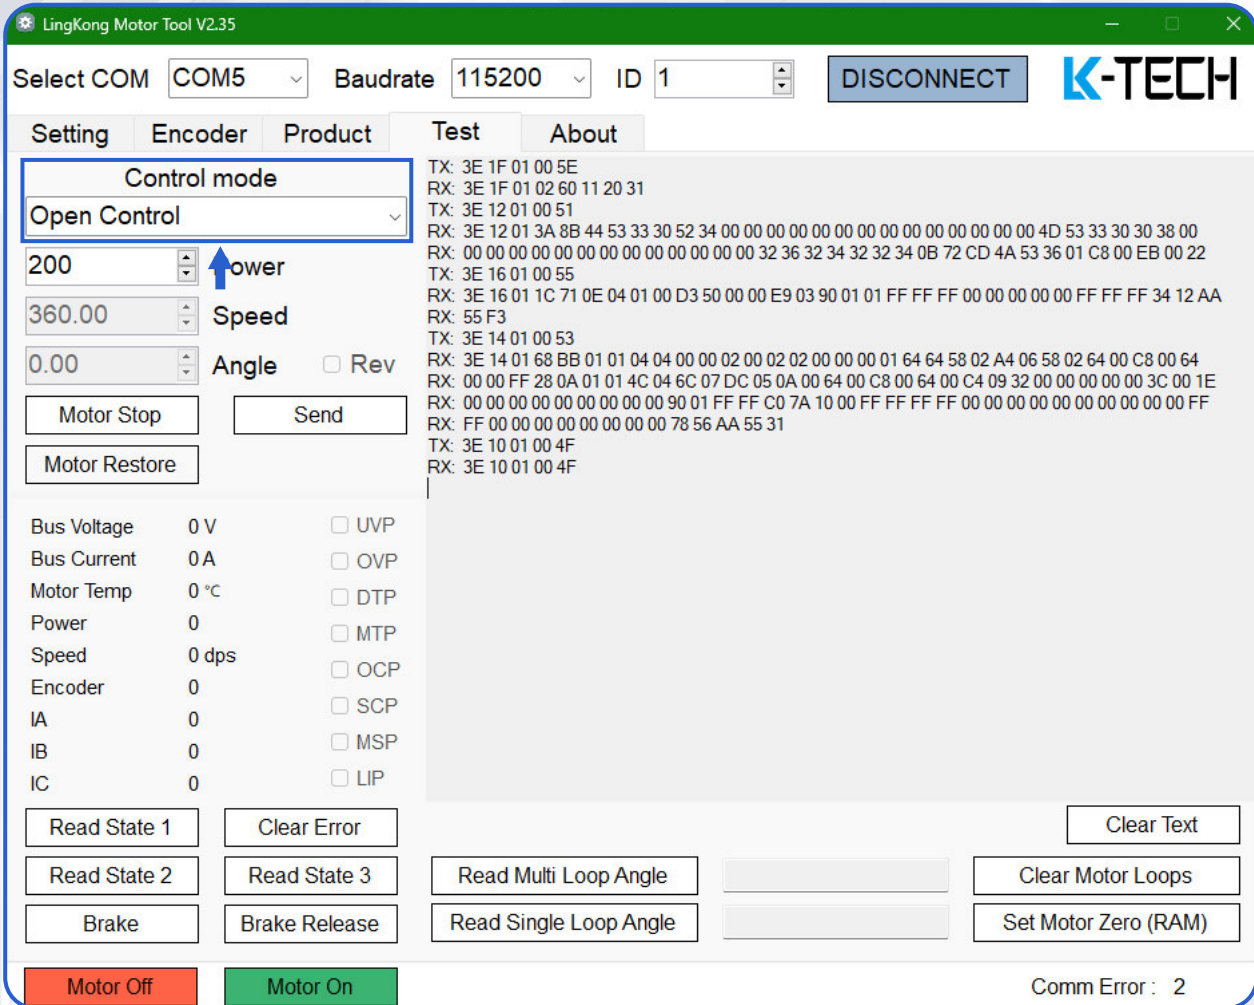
LingKong Motor Tool V2.35

Select COM COM5 Baudrate 115200 ID 1 DISCONNECT K-TECH

Setting Encoder Product Test About

Control mode
Open Control

200 Power
360.00 Speed
0.00 Angle Rev

Motor Stop Send
Motor Restore

TX: 3E 1F 01 00 5E
RX: 3E 1F 01 02 60 11 20 31
TX: 3E 12 01 00 51
RX: 3E 12 01 3A 8B 44 53 33 30 52 34 00 00 00 00 00 00 00 00 00 00 00 00 00 00 00 4D 53 33 30 30 38 00
RX: 00 00 00 00 00 00 00 00 00 00 00 00 00 32 36 32 34 32 32 34 0B 72 CD 4A 53 36 01 C8 00 EB 00 22
TX: 3E 16 01 00 55
RX: 3E 16 01 1C 71 0E 04 01 00 D3 50 00 00 E9 03 90 01 01 FF FF FF 00 00 00 00 00 FF FF FF 34 12 AA
RX: 55 F3
TX: 3E 14 01 00 53
RX: 3E 14 01 68 BB 01 01 04 04 00 00 02 00 02 02 00 00 00 01 64 64 58 02 A4 06 58 02 64 00 C8 00 64
RX: 00 00 FF 28 0A 01 01 4C 04 6C 07 DC 05 0A 00 64 00 C8 00 64 00 C4 09 32 00 00 00 00 00 3C 00 1E
RX: 00 00 00 00 00 00 00 00 00 00 90 01 FF FF C0 7A 10 00 FF FF FF FF 00 00 00 00 00 00 00 00 00 00 FF
RX: FF 00 00 00 00 00 00 00 00 78 56 AA 55 31
TX: 3E 10 01 00 4F
RX: 3E 10 01 00 4F

Bus Voltage 0 V
Bus Current 0 A
Motor Temp 0 ℃
Power 0
Speed 0 dps
Encoder 0
IA 0
IB 0
IC 0

UVP
OVP
DTP
MTP
OCP
SCP
MSP
LIP

Read State 1 Clear Error
Read State 2 Read State 3
Brake Brake Release

Clear Text
Read Multi Loop Angle Clear Motor Loops
Read Single Loop Angle Set Motor Zero (RAM)

Motor Off Motor On Comm Error : 2